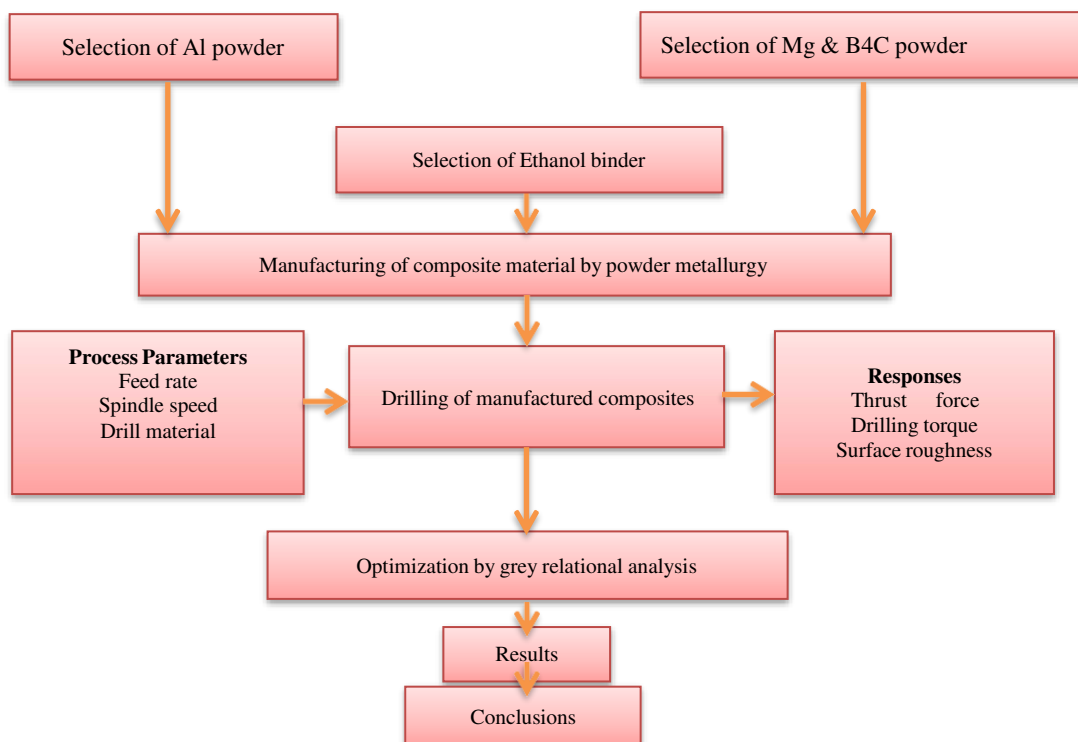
Selection of Al powder

Selection of Mg & B4C powder

Selection of Ethanol binder

Manufacturing of composite material by powder metallurgy

**Process Parameters**
Feed rate
Spindle speed
Drill material

Drilling of manufactured composites

**Responses**
Thrust force
Drilling torque
Surface roughness

Optimization by grey relational analysis

Results

Conclusions